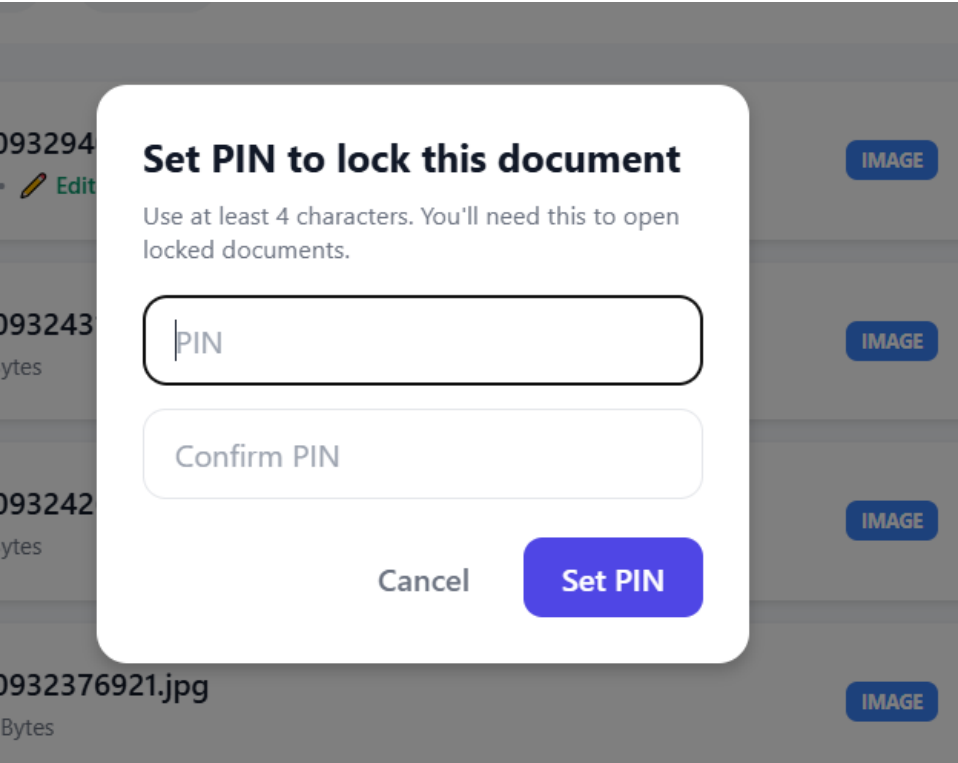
093294
• Edit
093243
ytes
093242
ytes
0932376921.jpg
Bytes

IMAGE
IMAGE
IMAGE
IMAGE

Set PIN to lock this document

Use at least 4 characters. You'll need this to open locked documents.

PIN

Confirm PIN

Cancel

Set PIN